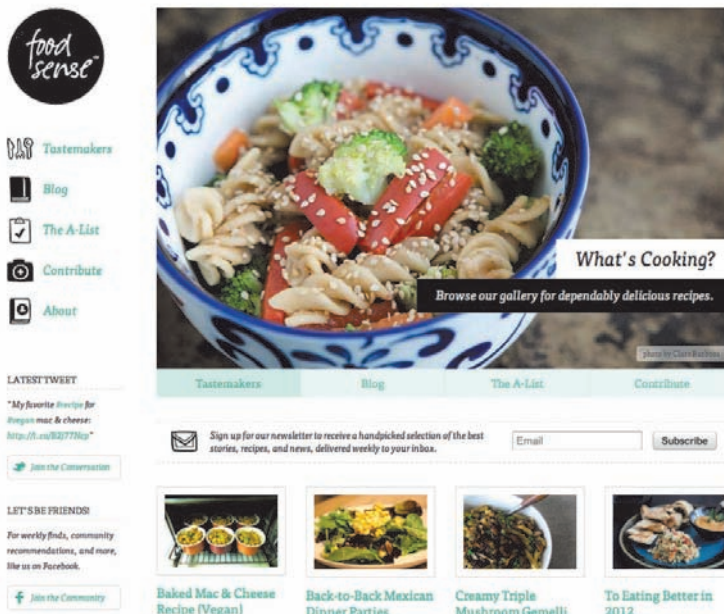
food sense™

Tastemakers

Blog

The A-List

Contribute

About

LATEST TWEET

"My favorite #recipe for #vegan mac & cheese: http://t.co/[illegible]"

Join the Conversation

LET'S BE FRIENDS!

For weekly finds, community recommendations, and more, like us on Facebook.

Join the Community

What's Cooking?

Browse our gallery for dependably delicious recipes.

photo by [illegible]

Tastemakers | Blog | The A-List | Contribute

Sign up for our newsletter to receive a handpicked selection of the best stories, recipes, and news, delivered weekly to your inbox.

Email

Subscribe

Baked Mac & Cheese Recipe (Vegan)

Back-to-Back Mexican Dinner Parties

Creamy Triple Mushroom Gemelli

To Eating Better in 2013